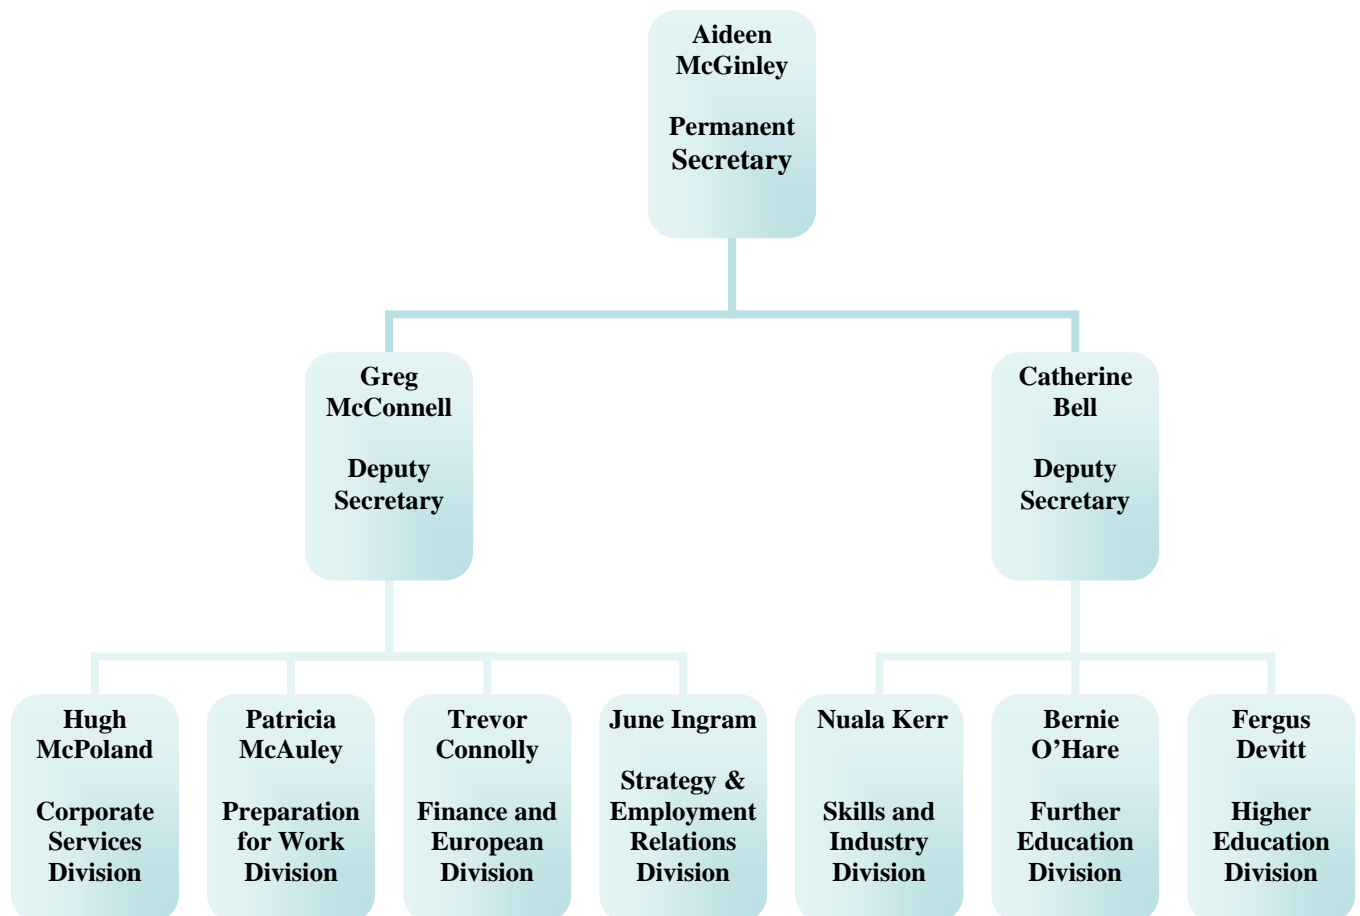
Aideen McGinley

Permanent Secretary

Greg McConnell

Deputy Secretary

Catherine Bell

Deputy Secretary

Hugh McPoland

Corporate Services Division

Patricia McAuley

Preparation for Work Division

Trevor Connolly

Finance and European Division

June Ingram

Strategy & Employment Relations Division

Nuala Kerr

Skills and Industry Division

Bernie O'Hare

Further Education Division

Fergus Devitt

Higher Education Division